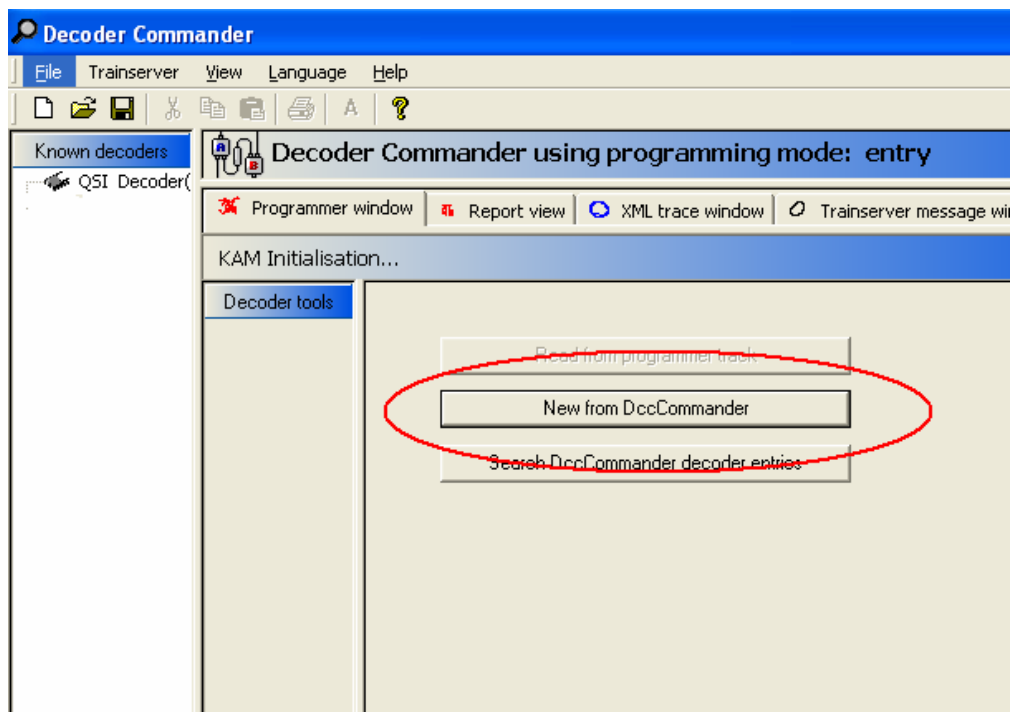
Decoder Commander

File Trainserver View Language Help

A

Known decoders

QSI Decoder(

Decoder Commander using programming mode: entry

Programmer window Report view XML trace window Trainserver message wi

KAM Initialisation...

Decoder tools

Read from programmer track

New from DccCommander

Search DccCommander decoder entries